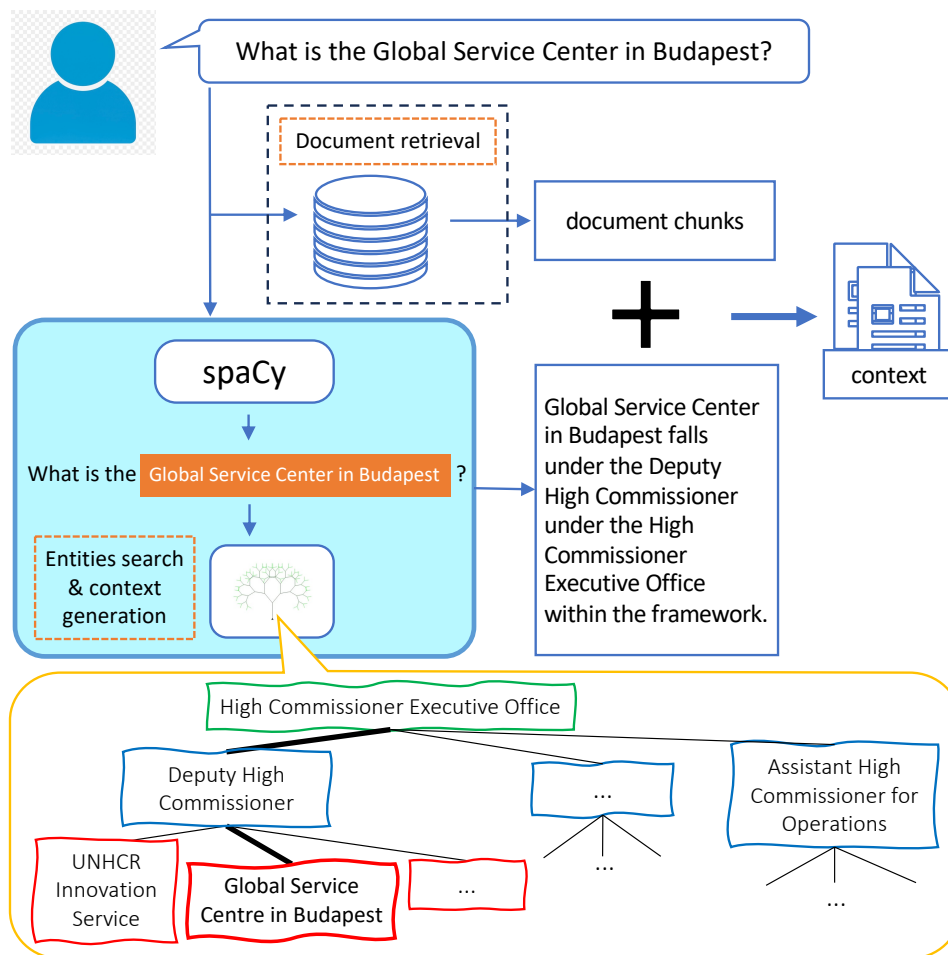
What is the Global Service Center in Budapest?

Document retrieval

document chunks

context

spaCy

What is the Global Service Center in Budapest ?

Entities search & context generation

Global Service Center in Budapest falls under the Deputy High Commissioner under the High Commissioner Executive Office within the framework.

High Commissioner Executive Office

Deputy High Commissioner

...

Assistant High Commissioner for Operations

...

...

UNHCR Innovation Service

Global Service Centre in Budapest

...